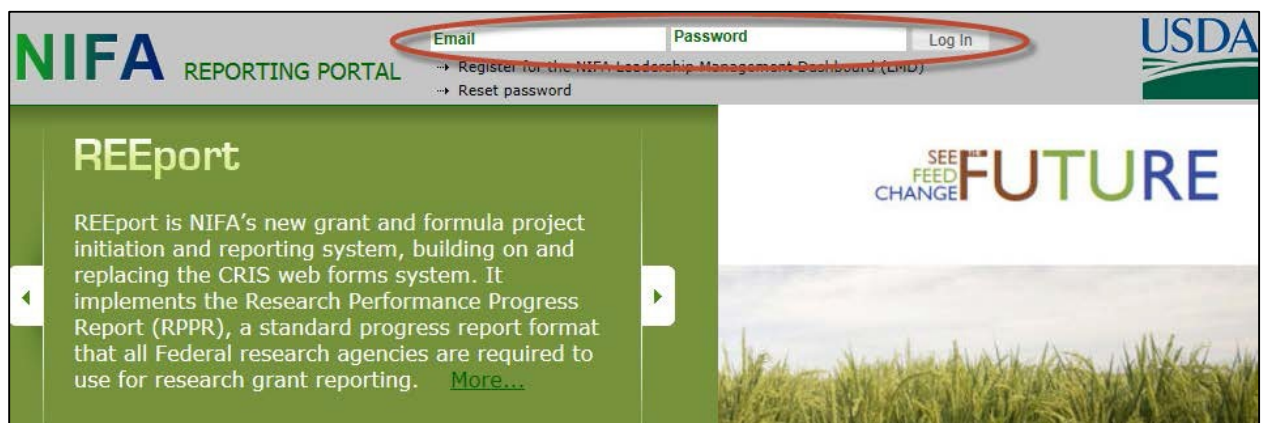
NIFA REPORTING PORTAL

Email

Password

Log In

→ Register for the NIFA Leadership Management Dashboard (LMD)

→ Reset password

USDA

REEport

REEport is NIFA's new grant and formula project initiation and reporting system, building on and replacing the CRIS web forms system. It implements the Research Performance Progress Report (RPPR), a standard progress report format that all Federal research agencies are required to use for research grant reporting. More...

SEE FEED CHANGE FUTURE